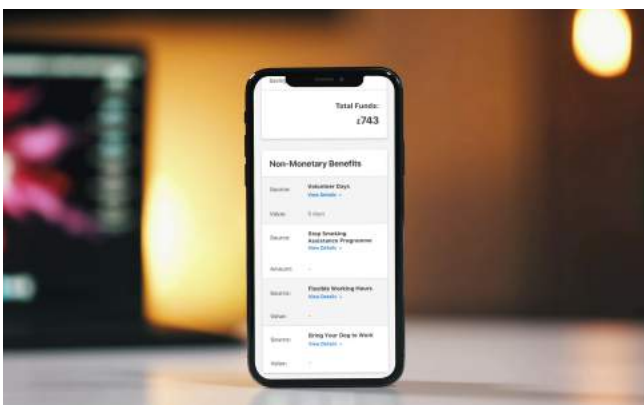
Total Funds:
£743

Non-Monetary Benefits

Source: Volunteer Days
View Details >

Value: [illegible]

Source: Stop Smoking Assistance Programme
View Details >

Amount: -

Source: Flexible Working Hours
View Details >

Value: -

Source: Bring Your Dog to Work
View Details >

Value: -